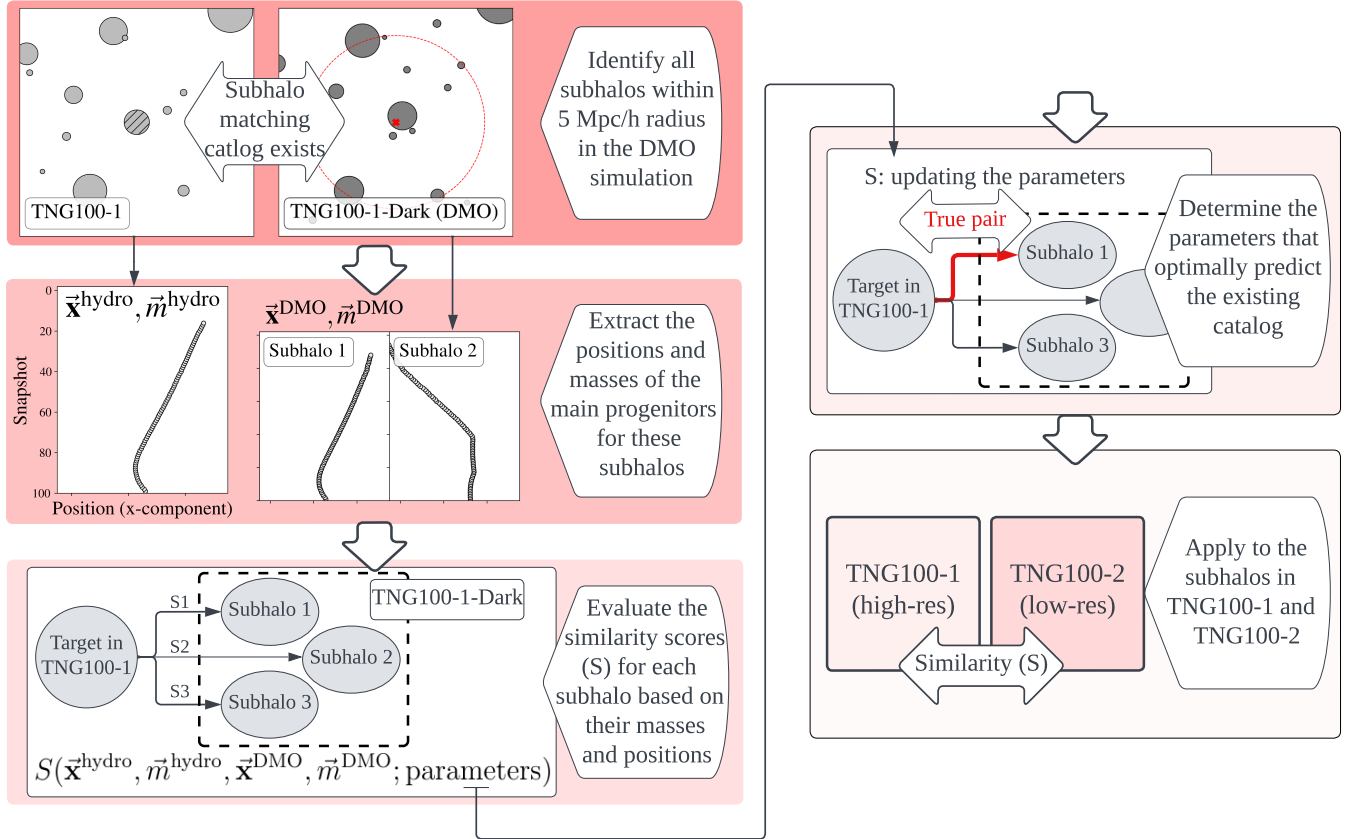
Subhalo matching catlog exists

TNG100-1

TNG100-1-Dark (DMO)

Identify all subhalos within 5 Mpc/h radius in the DMO simulation

$\vec{\mathbf{x}}^{\mathrm{hydro}}, \vec{m}^{\mathrm{hydro}}$

$\vec{\mathbf{x}}^{\mathrm{DMO}}, \vec{m}^{\mathrm{DMO}}$

Snapshot

0
20
40
60
80
100

Position (x-component)

Subhalo 1

Subhalo 2

Extract the positions and masses of the main progenitors for these subhalos

Target in TNG100-1

S1
S2
S3

Subhalo 1
Subhalo 2
Subhalo 3

TNG100-1-Dark

$S(\vec{\mathbf{x}}^{\mathrm{hydro}}, \vec{m}^{\mathrm{hydro}}, \vec{\mathbf{x}}^{\mathrm{DMO}}, \vec{m}^{\mathrm{DMO}}; \mathrm{parameters})$

Evaluate the similarity scores (S) for each subhalo based on their masses and positions

S: updating the parameters

True pair

Target in TNG100-1

Subhalo 1

Subhalo 3

Determine the parameters that optimally predict the existing catalog

TNG100-1 (high-res)

TNG100-2 (low-res)

Similarity (S)

Apply to the subhalos in TNG100-1 and TNG100-2